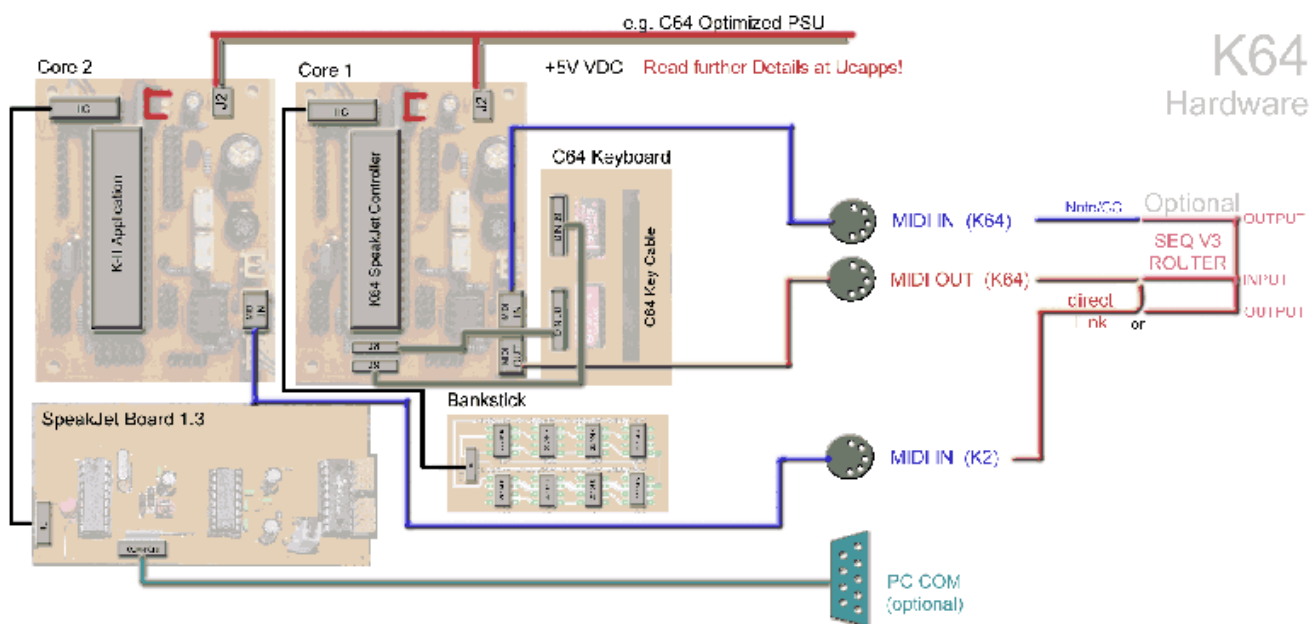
e.g. C64 Optimized PSU

K64
Hardware

Core 2

Core 1

+5V VDC Read further Details at Ucapps!

IIC

J2

IIC

J2

KII Application

K64 SpeakJet Controller

C64 Keyboard

C64 Key Cable

MIDI IN (K64)

Note/CC

Optional

OUTPUT

SEQ V3
ROUTER

MIDI OUT (K64)

INPUT

direct
link

or

OUTPUT

Bankstick

SpeakJet Board 1.3

MIDI IN (K2)

PC COM
(optional)